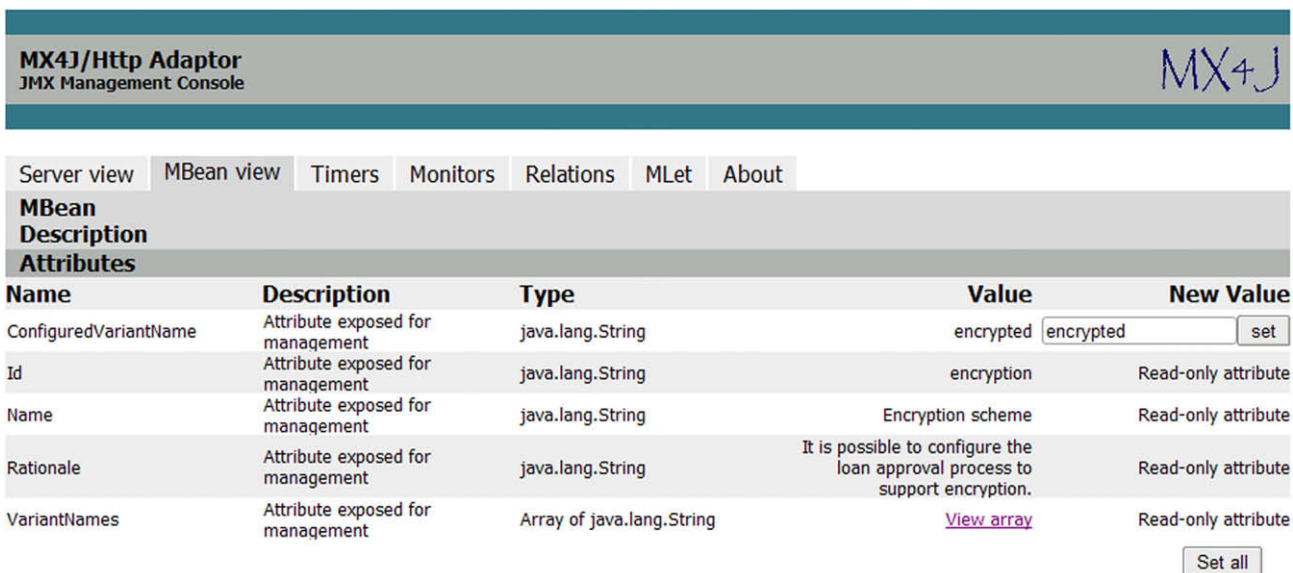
MX4J/Http Adaptor
JMX Management Console

MX4J

Server view | MBean view | Timers | Monitors | Relations | MLet | About

MBean Description

Attributes

| Name | Description | Type | Value | New Value |
|---|---|---|---|---|
| ConfiguredVariantName | Attribute exposed for management | java.lang.String | encrypted | encrypted set |
| Id | Attribute exposed for management | java.lang.String | encryption | Read-only attribute |
| Name | Attribute exposed for management | java.lang.String | Encryption scheme | Read-only attribute |
| Rationale | Attribute exposed for management | java.lang.String | It is possible to configure the loan approval process to support encryption. | Read-only attribute |
| VariantNames | Attribute exposed for management | Array of java.lang.String | View array | Read-only attribute |

Set all